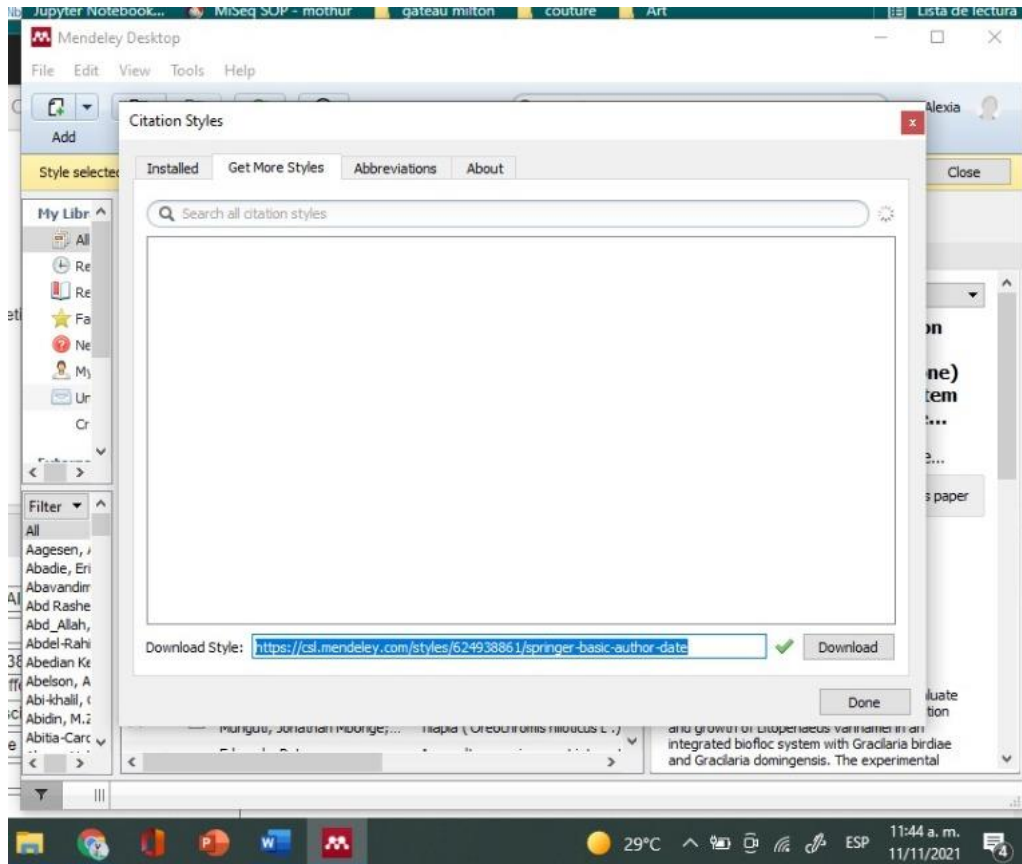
Jupyter Notebook... MiSeq SOP - mothur gateau milton couture Art Lista de lectura

Mendeley Desktop

File Edit View Tools Help

Add

Alexia

Style selecte

Close

Citation Styles

Installed Get More Styles Abbreviations About

Search all citation styles

Download Style: https://csl.mendeley.com/styles/624938861/springer-basic-author-date

Download

Done

My Libr
All
Re
Re
Fa
Ne
My
Un
Cr

Filter
All
Aagesen,
Abadie, Eri
Abavandim
Abd Rashe
Abd_Allah,
Abdel-Rahi
Abedian Ke
Abelson, A
Abi-khalil,
Abidin, M.Z
Abitia-Carc

on
ne)
tem
s paper
luate
tion

Munguti, Jonathan Mbonge;... tilapia (Oreochromis niloticus L.)

and growth of Litopenaeus vannamei in an integrated biofloc system with Gracilaria birdiae and Gracilaria domingensis. The experimental

29°C ESP 11:44 a. m. 11/11/2021 4